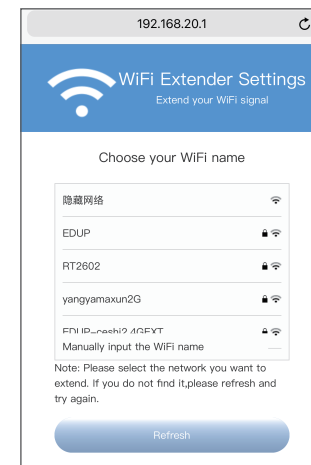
192.168.20.1

WiFi Extender Settings
Extend your WiFi signal

Choose your WiFi name

隐藏网络

EDUP

RT2602

yangyamaxun2G

EDUP–ceshi2.4GEXT

Manually input the WiFi name

Note: Please select the network you want to extend. If you do not find it,please refresh and try again.

Refresh